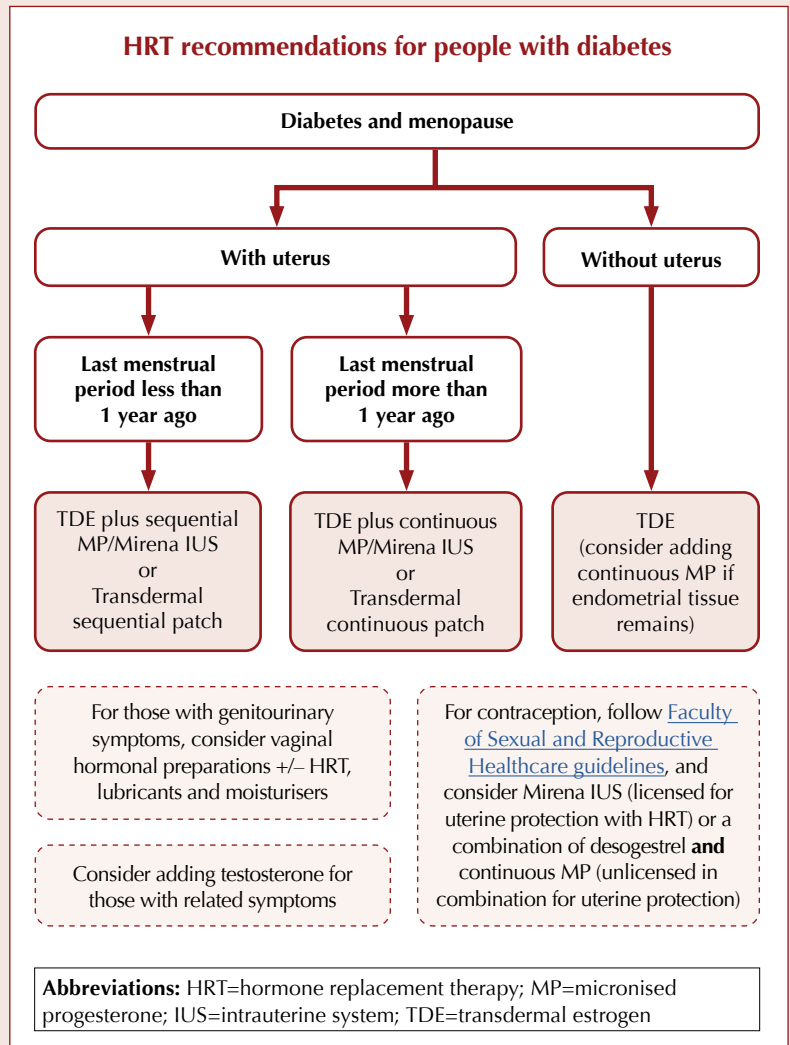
HRT recommendations for people with diabetes

Diabetes and menopause

With uterus

Without uterus

Last menstrual period less than 1 year ago

Last menstrual period more than 1 year ago

TDE plus sequential MP/Mirena IUS or Transdermal sequential patch

TDE plus continuous MP/Mirena IUS or Transdermal continuous patch

TDE (consider adding continuous MP if endometrial tissue remains)

For those with genitourinary symptoms, consider vaginal hormonal preparations +/– HRT, lubricants and moisturisers

Consider adding testosterone for those with related symptoms

For contraception, follow Faculty of Sexual and Reproductive Healthcare guidelines, and consider Mirena IUS (licensed for uterine protection with HRT) or a combination of desogestrel **and** continuous MP (unlicensed in combination for uterine protection)

**Abbreviations:** HRT=hormone replacement therapy; MP=micronised progesterone; IUS=intrauterine system; TDE=transdermal estrogen